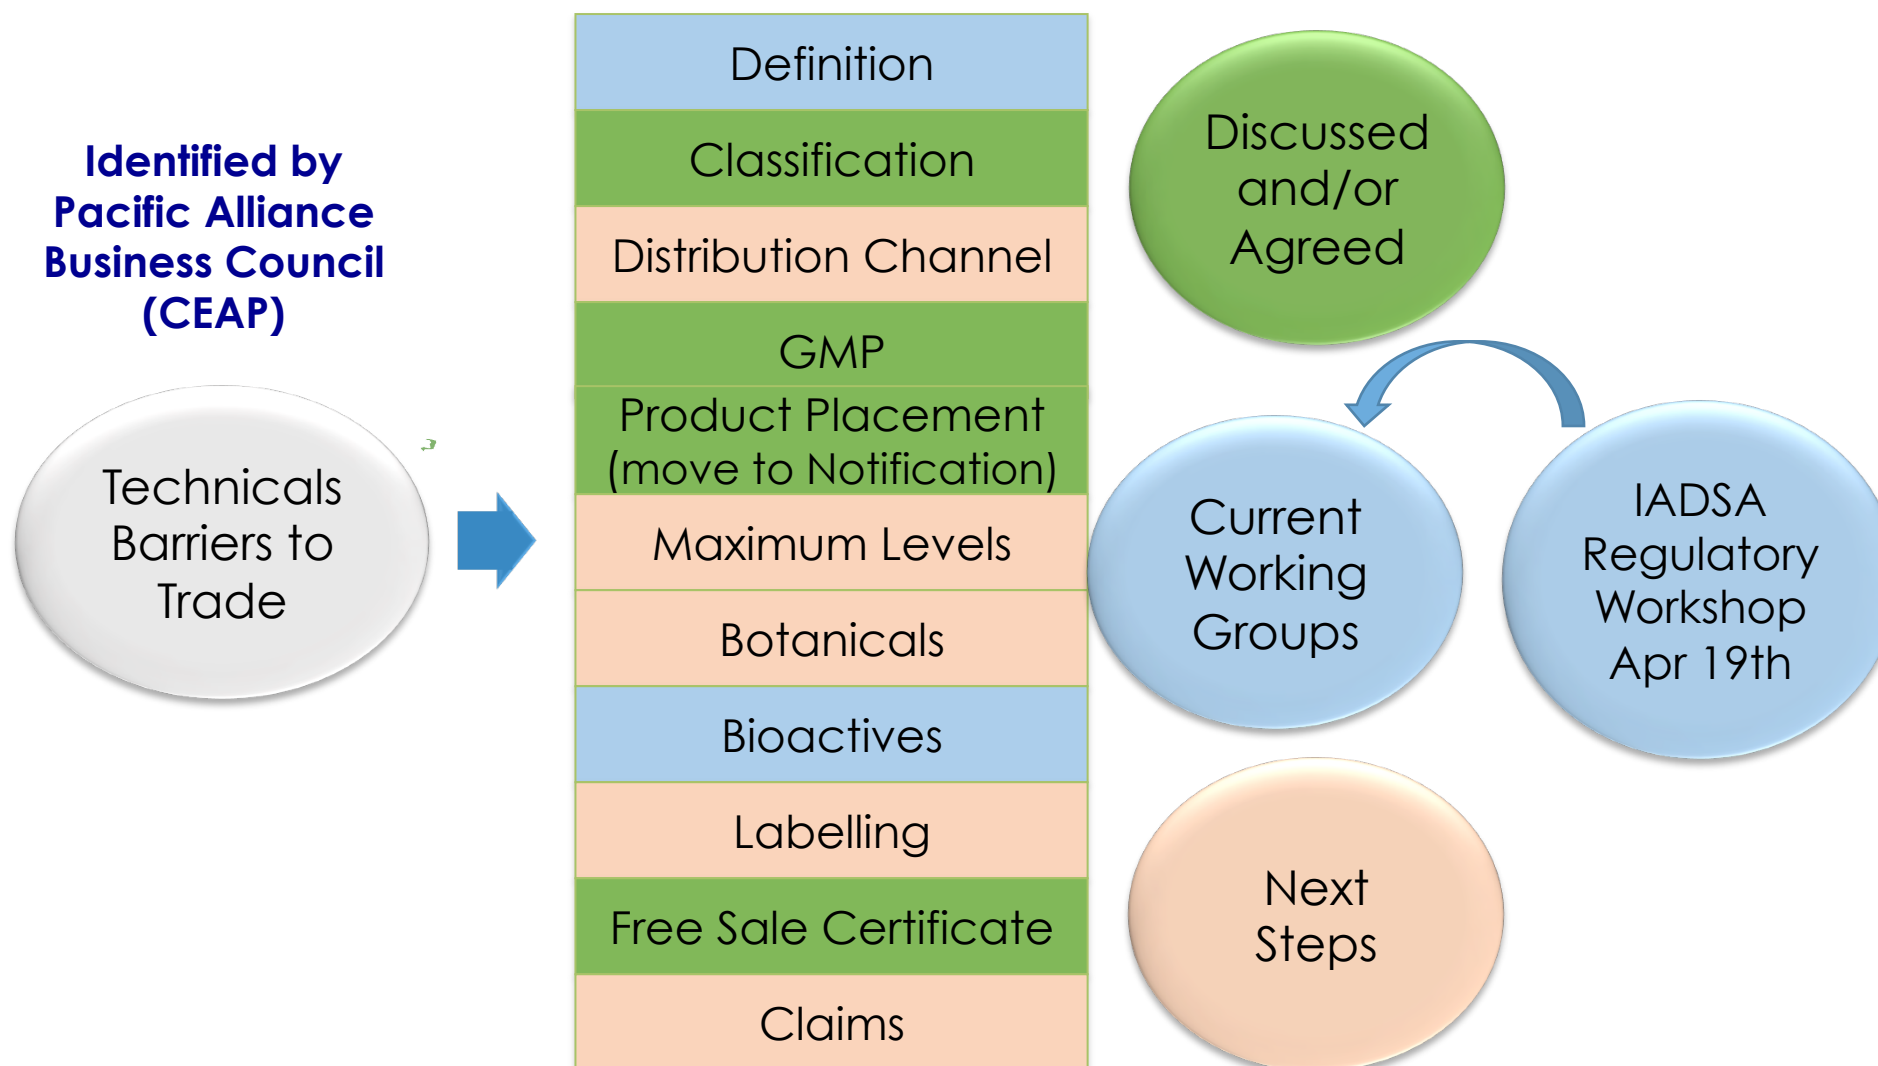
Identified by Pacific Alliance Business Council (CEAP)

Technicals Barriers to Trade

Definition

Classification

Distribution Channel

GMP

Product Placement (move to Notification)

Maximum Levels

Botanicals

Bioactives

Labelling

Free Sale Certificate

Claims

Discussed and/or Agreed

Current Working Groups

IADSA Regulatory Workshop Apr 19th

Next Steps